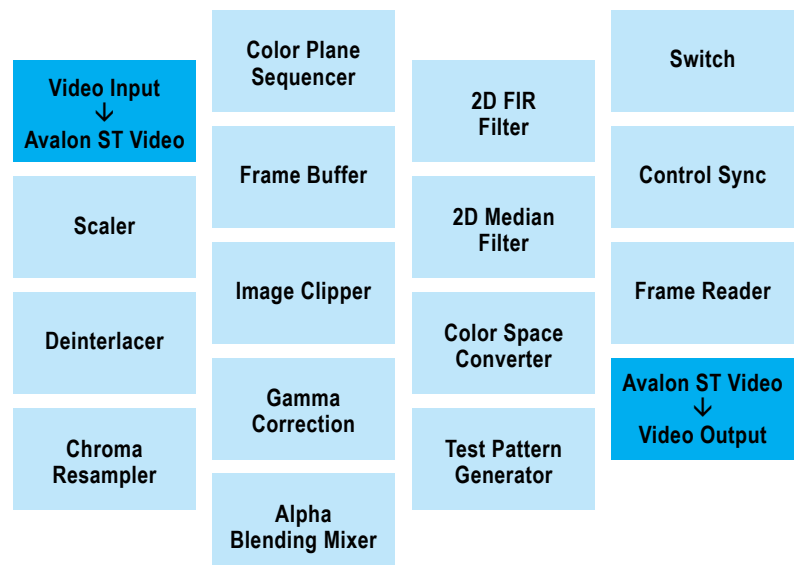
Video Input
↓
Avalon ST Video

Scaler

Deinterlacer

Chroma Resampler

Color Plane Sequencer

Frame Buffer

Image Clipper

Gamma Correction

Alpha Blending Mixer

2D FIR Filter

2D Median Filter

Color Space Converter

Test Pattern Generator

Switch

Control Sync

Frame Reader

Avalon ST Video
↓
Video Output